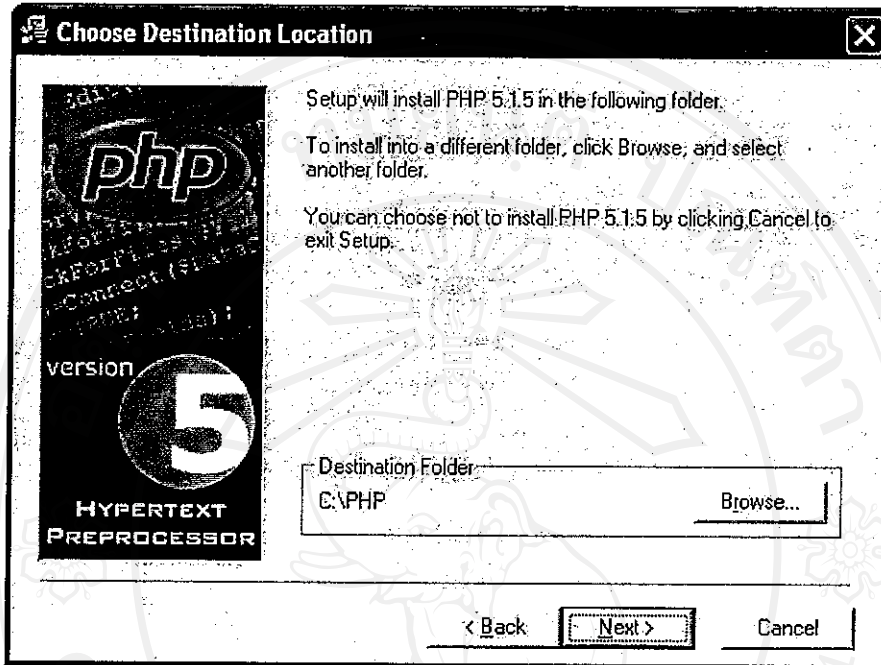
Choose Destination Location

php

version

5

HYPERTEXT PREPROCESSOR

Setup will install PHP 5.1.5 in the following folder.

To install into a different folder, click Browse, and select another folder.

You can choose not to install PHP 5.1.5 by clicking Cancel to exit Setup.

Destination Folder

C:\PHP

Browse...

< Back

Next >

Cancel